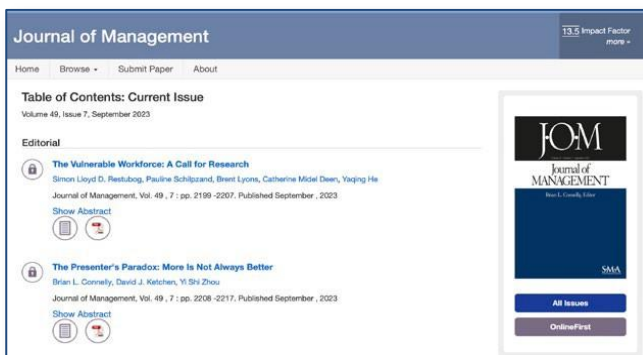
Journal of Management

13.5 Impact Factor
more ▾

Home Browse ▾ Submit Paper About

Table of Contents: Current Issue

Volume 49, Issue 7, September 2023

Editorial

The Vulnerable Workforce: A Call for Research

Simon Lloyd D. Restubog, Pauline Schilpzand, Brent Lyons, Catherine Midel Deen, Yaqing He

Journal of Management, Vol. 49 , 7 : pp. 2199 -2207. Published September , 2023

Show Abstract

The Presenter's Paradox: More Is Not Always Better

Brian L. Connelly, David J. Ketchen, Yi Shi Zhou

Journal of Management, Vol. 49 , 7 : pp. 2208 -2217. Published September , 2023

Show Abstract

JOM

Journal of MANAGEMENT

Brian L. Connelly, Editor

SMA

All Issues

OnlineFirst